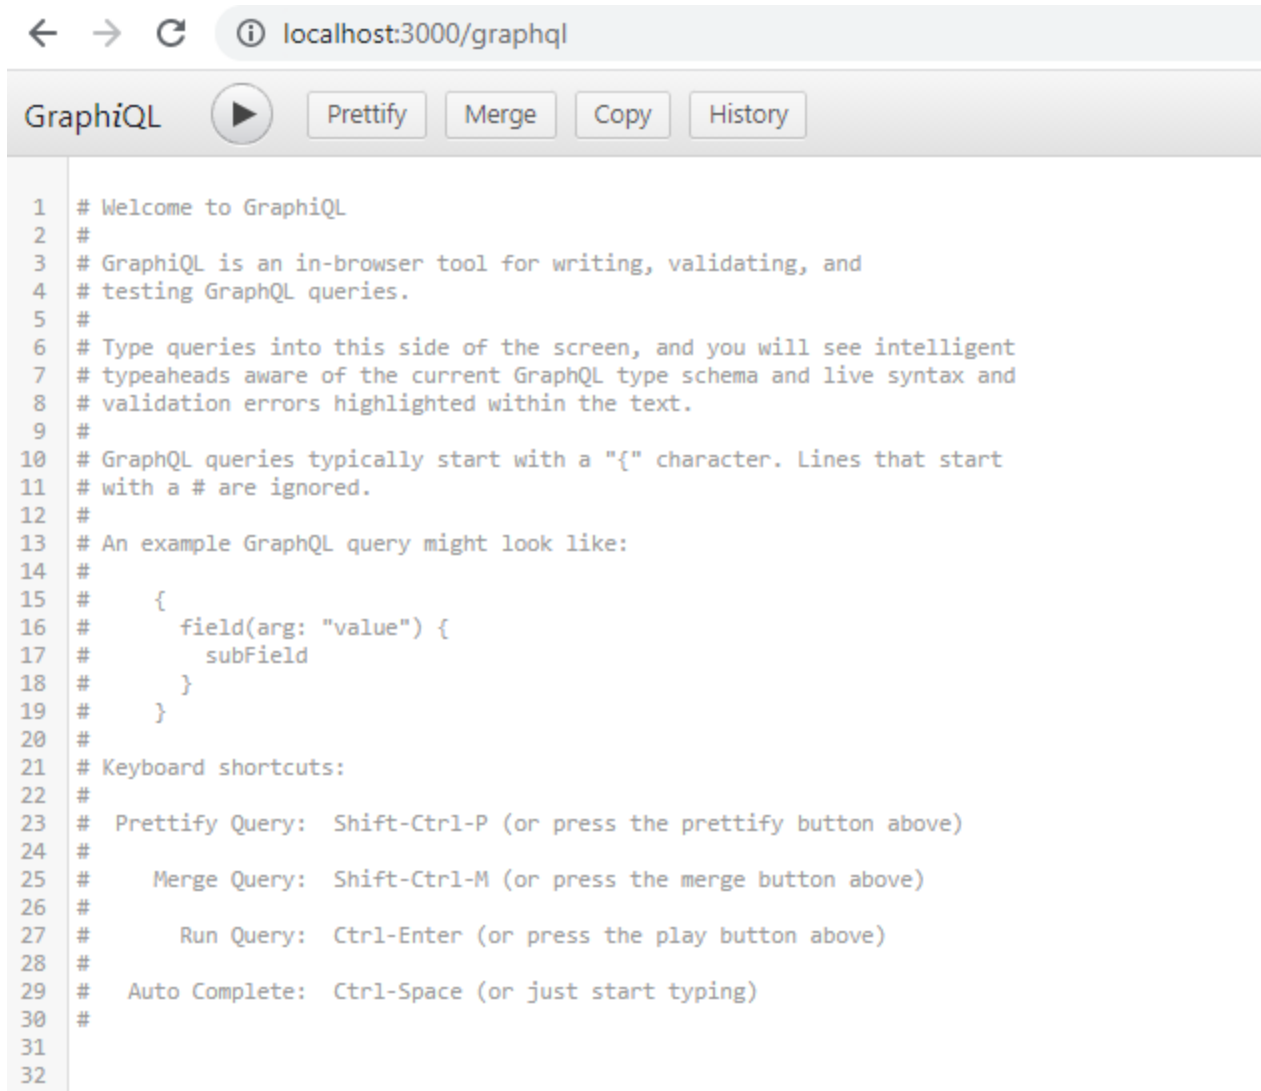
localhost:3000/graphql

GraphiQL Prettify Merge Copy History

1 # Welcome to GraphiQL
2 #
3 # GraphiQL is an in-browser tool for writing, validating, and
4 # testing GraphQL queries.
5 #
6 # Type queries into this side of the screen, and you will see intelligent
7 # typeaheads aware of the current GraphQL type schema and live syntax and
8 # validation errors highlighted within the text.
9 #
10 # GraphQL queries typically start with a "{" character. Lines that start
11 # with a # are ignored.
12 #
13 # An example GraphQL query might look like:
14 #
15 #     {
16 #       field(arg: "value") {
17 #         subField
18 #       }
19 #     }
20 #
21 # Keyboard shortcuts:
22 #
23 #  Prettify Query:  Shift-Ctrl-P (or press the prettify button above)
24 #
25 #     Merge Query:  Shift-Ctrl-M (or press the merge button above)
26 #
27 #       Run Query:  Ctrl-Enter (or press the play button above)
28 #
29 #   Auto Complete:  Ctrl-Space (or just start typing)
30 #
31
32